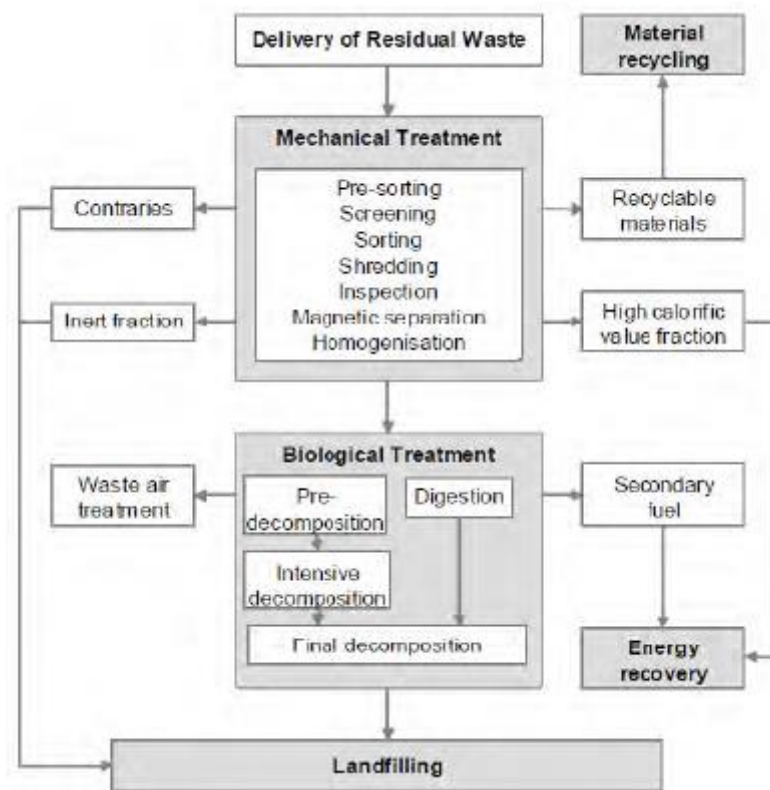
Delivery of Residual Waste

Material recycling

Mechanical Treatment

Pre-sorting
Screening
Sorting
Shredding
Inspection
Magnetic separation
Homogenisation

Contraries

Recyclable materials

Inert fraction

High calorific value fraction

Biological Treatment

Waste air treatment

Pre-decomposition

Digestion

Secondary fuel

Intensive decomposition

Final decomposition

Energy recovery

Landfilling